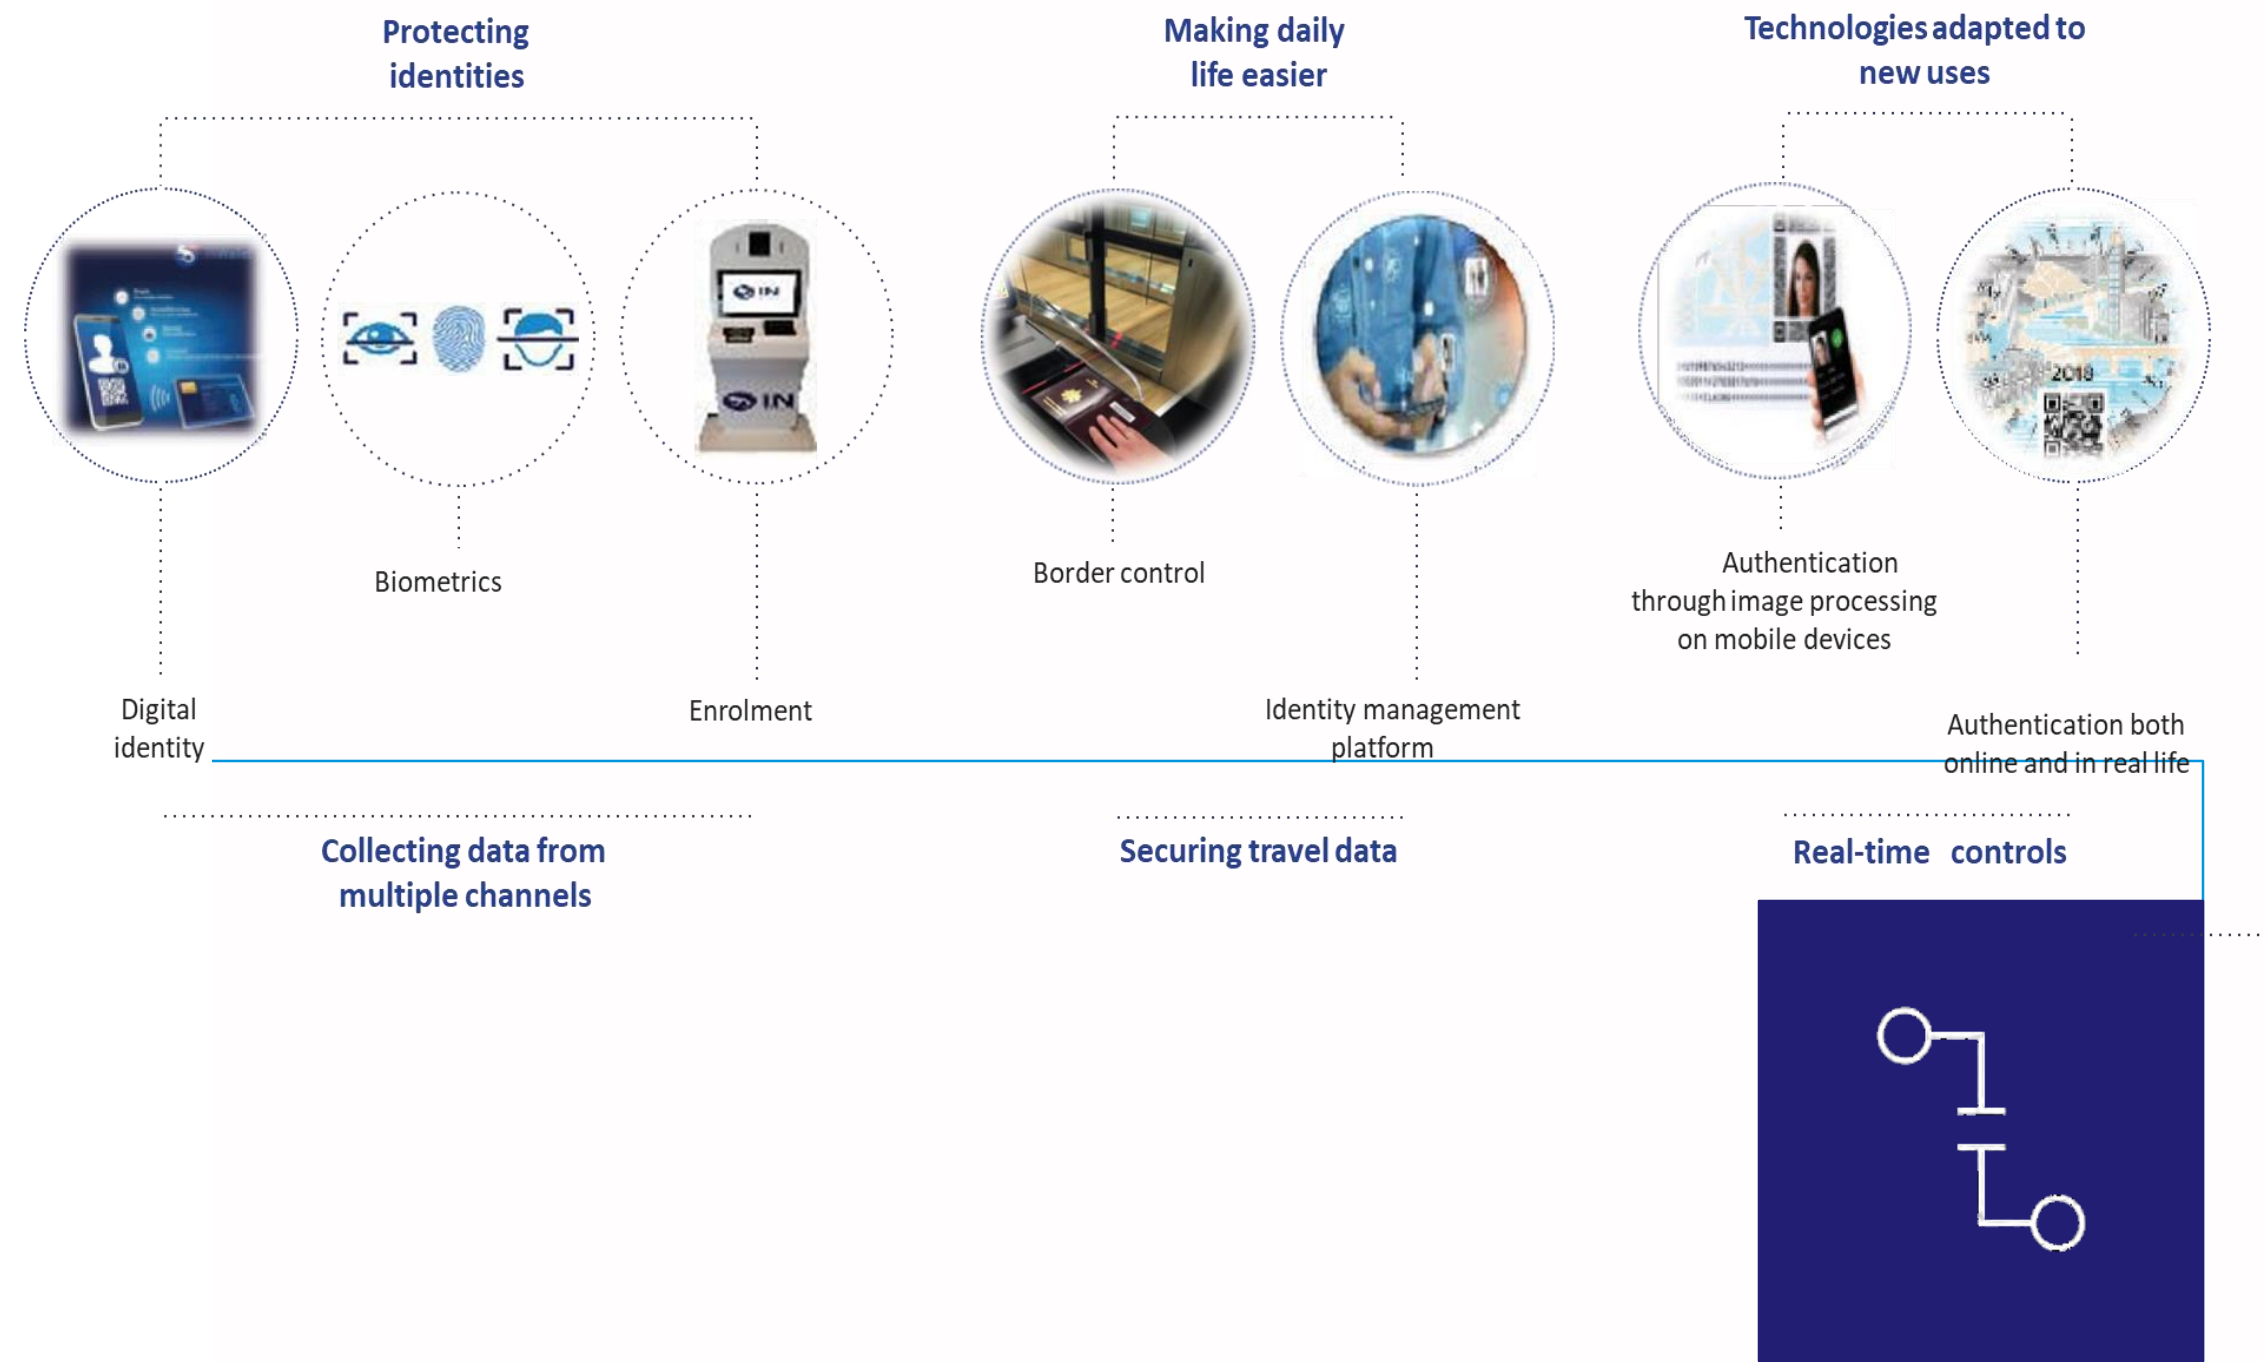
Protecting identities

Making daily life easier

Technologies adapted to new uses

Biometrics

Border control

Authentication through image processing on mobile devices

Digital identity

Enrolment

Identity management platform

Authentication both online and in real life

Collecting data from multiple channels

Securing travel data

Real-time controls